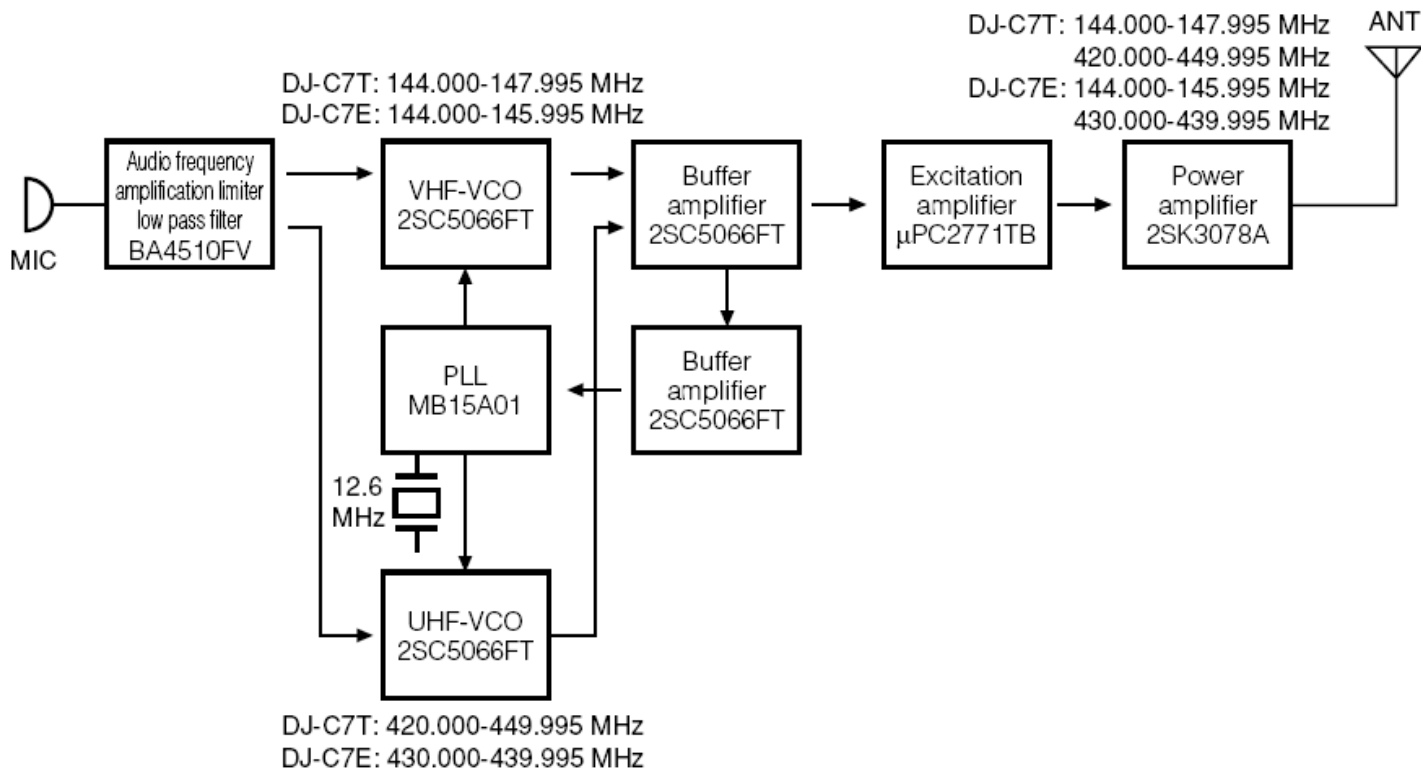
DJ-C7T: 144.000-147.995 MHz
420.000-449.995 MHz
DJ-C7E: 144.000-145.995 MHz
430.000-439.995 MHz

ANT

DJ-C7T: 144.000-147.995 MHz
DJ-C7E: 144.000-145.995 MHz

MIC

Audio frequency amplification limiter low pass filter BA4510FV

VHF-VCO 2SC5066FT

Buffer amplifier 2SC5066FT

Excitation amplifier μPC2771TB

Power amplifier 2SK3078A

PLL MB15A01

Buffer amplifier 2SC5066FT

12.6 MHz

UHF-VCO 2SC5066FT

DJ-C7T: 420.000-449.995 MHz
DJ-C7E: 430.000-439.995 MHz